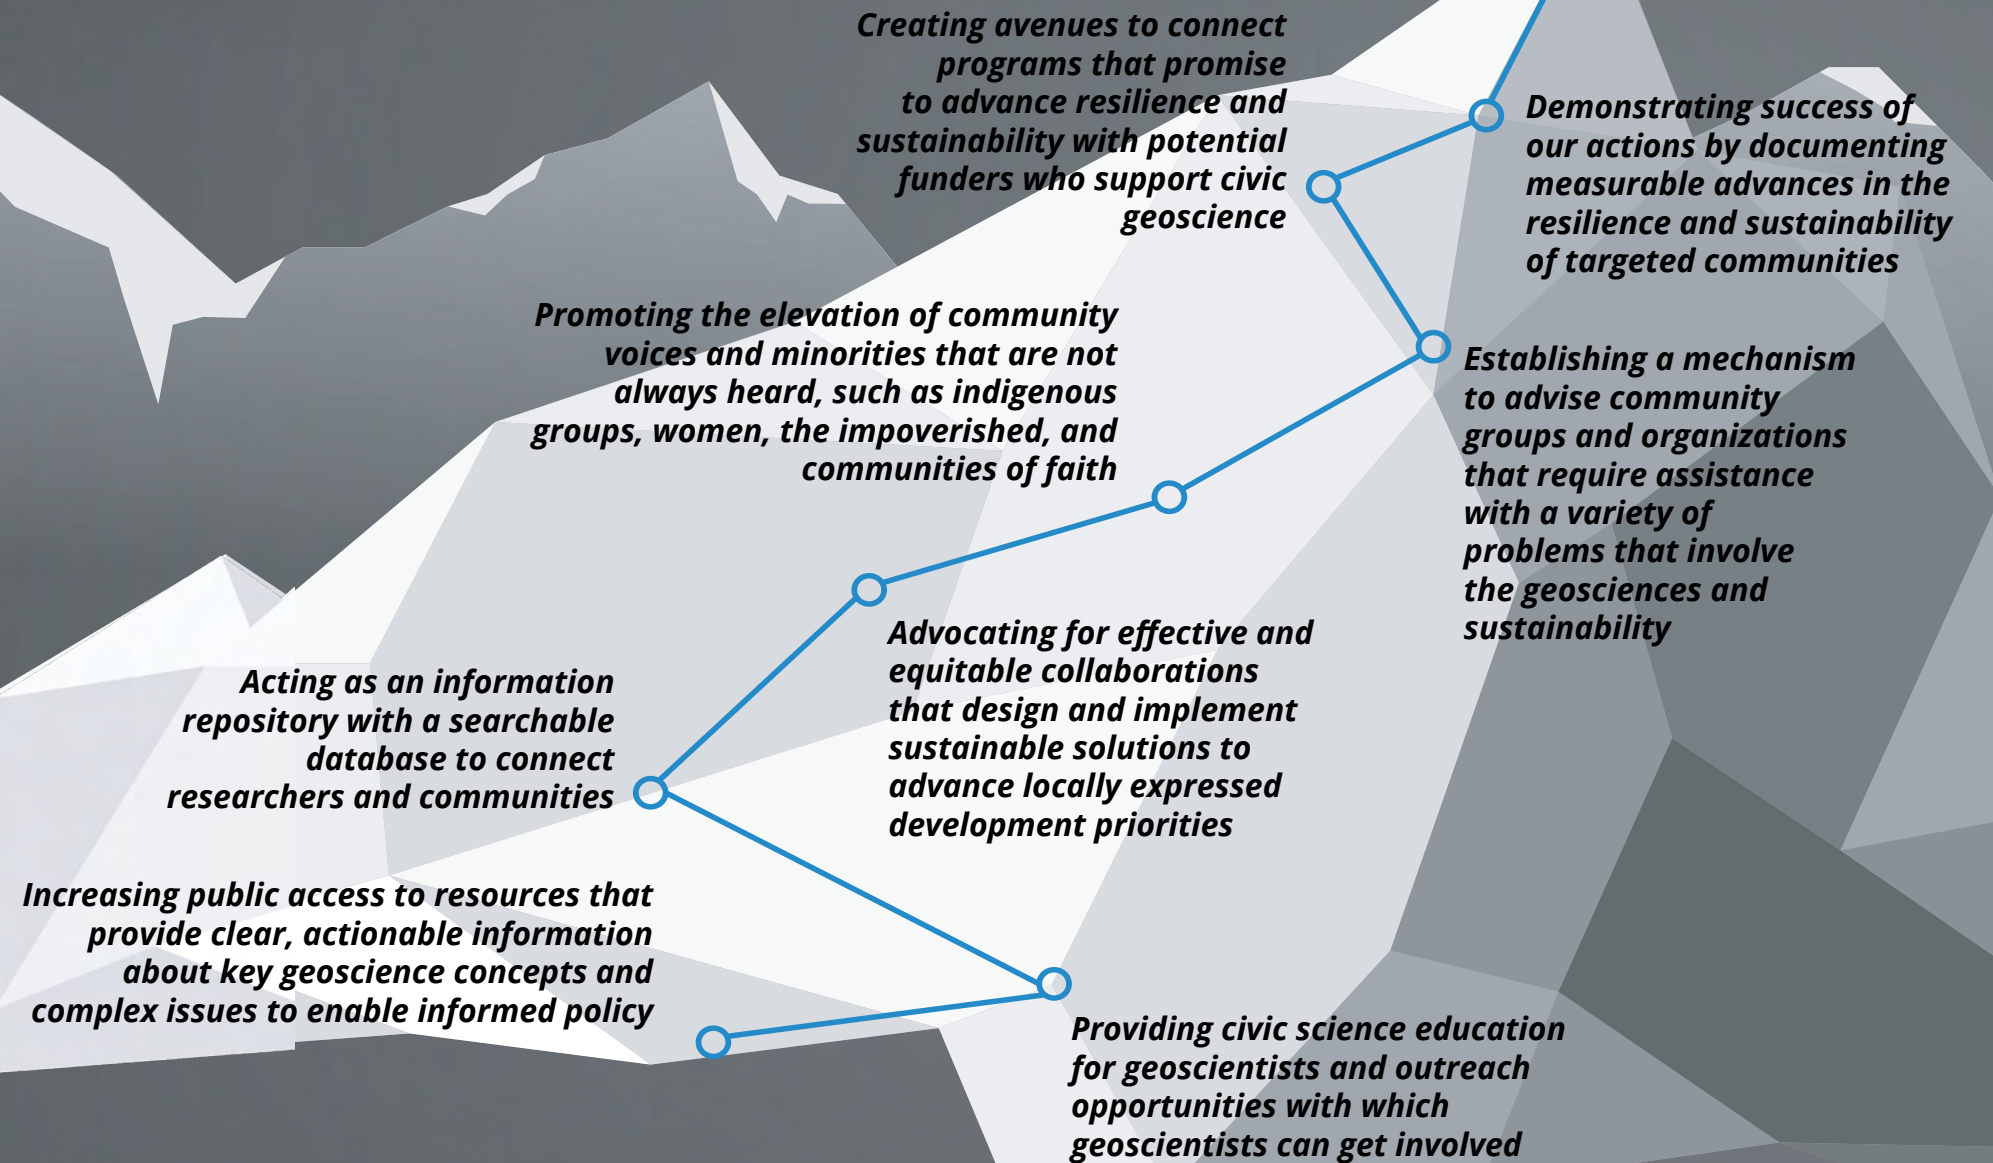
Creating avenues to connect programs that promise to advance resilience and sustainability with potential funders who support civic geoscience

Demonstrating success of our actions by documenting measurable advances in the resilience and sustainability of targeted communities

Promoting the elevation of community voices and minorities that are not always heard, such as indigenous groups, women, the impoverished, and communities of faith

Establishing a mechanism to advise community groups and organizations that require assistance with a variety of problems that involve the geosciences and sustainability

Advocating for effective and equitable collaborations that design and implement sustainable solutions to advance locally expressed development priorities

Acting as an information repository with a searchable database to connect researchers and communities

Increasing public access to resources that provide clear, actionable information about key geoscience concepts and complex issues to enable informed policy

Providing civic science education for geoscientists and outreach opportunities with which geoscientists can get involved